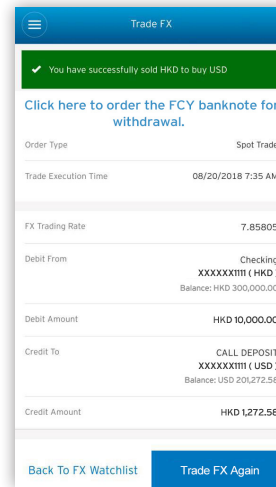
Trade FX

✔ You have successfully sold HKD to buy USD

Click here to order the FCY banknote for withdrawal.

Order Type
Spot Trade

Trade Execution Time
08/20/2018 7:35 AM

FX Trading Rate
7.85805

Debit From
Checking
XXXXXX1111 ( HKD )
Balance: HKD 300,000.00

Debit Amount
HKD 10,000.00

Credit To
CALL DEPOSIT
XXXXXX1111 ( USD )
Balance: USD 201,272.58

Credit Amount
HKD 1,272.58

Back To FX Watchlist
Trade FX Again